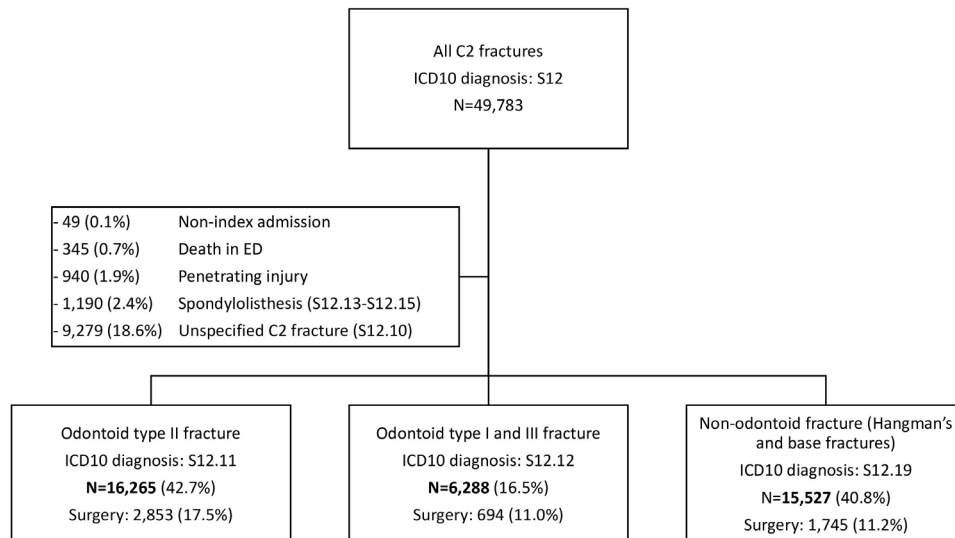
All C2 fractures
ICD10 diagnosis: S12
N=49,783

- 49 (0.1%) Non-index admission
- 345 (0.7%) Death in ED
- 940 (1.9%) Penetrating injury
- 1,190 (2.4%) Spondylolisthesis (S12.13-S12.15)
- 9,279 (18.6%) Unspecified C2 fracture (S12.10)

Odontoid type II fracture
ICD10 diagnosis: S12.11
**N=16,265** (42.7%)
Surgery: 2,853 (17.5%)

Odontoid type I and III fracture
ICD10 diagnosis: S12.12
**N=6,288** (16.5%)
Surgery: 694 (11.0%)

Non-odontoid fracture (Hangman's and base fractures)
ICD10 diagnosis: S12.19
N=**15,527** (40.8%)
Surgery: 1,745 (11.2%)